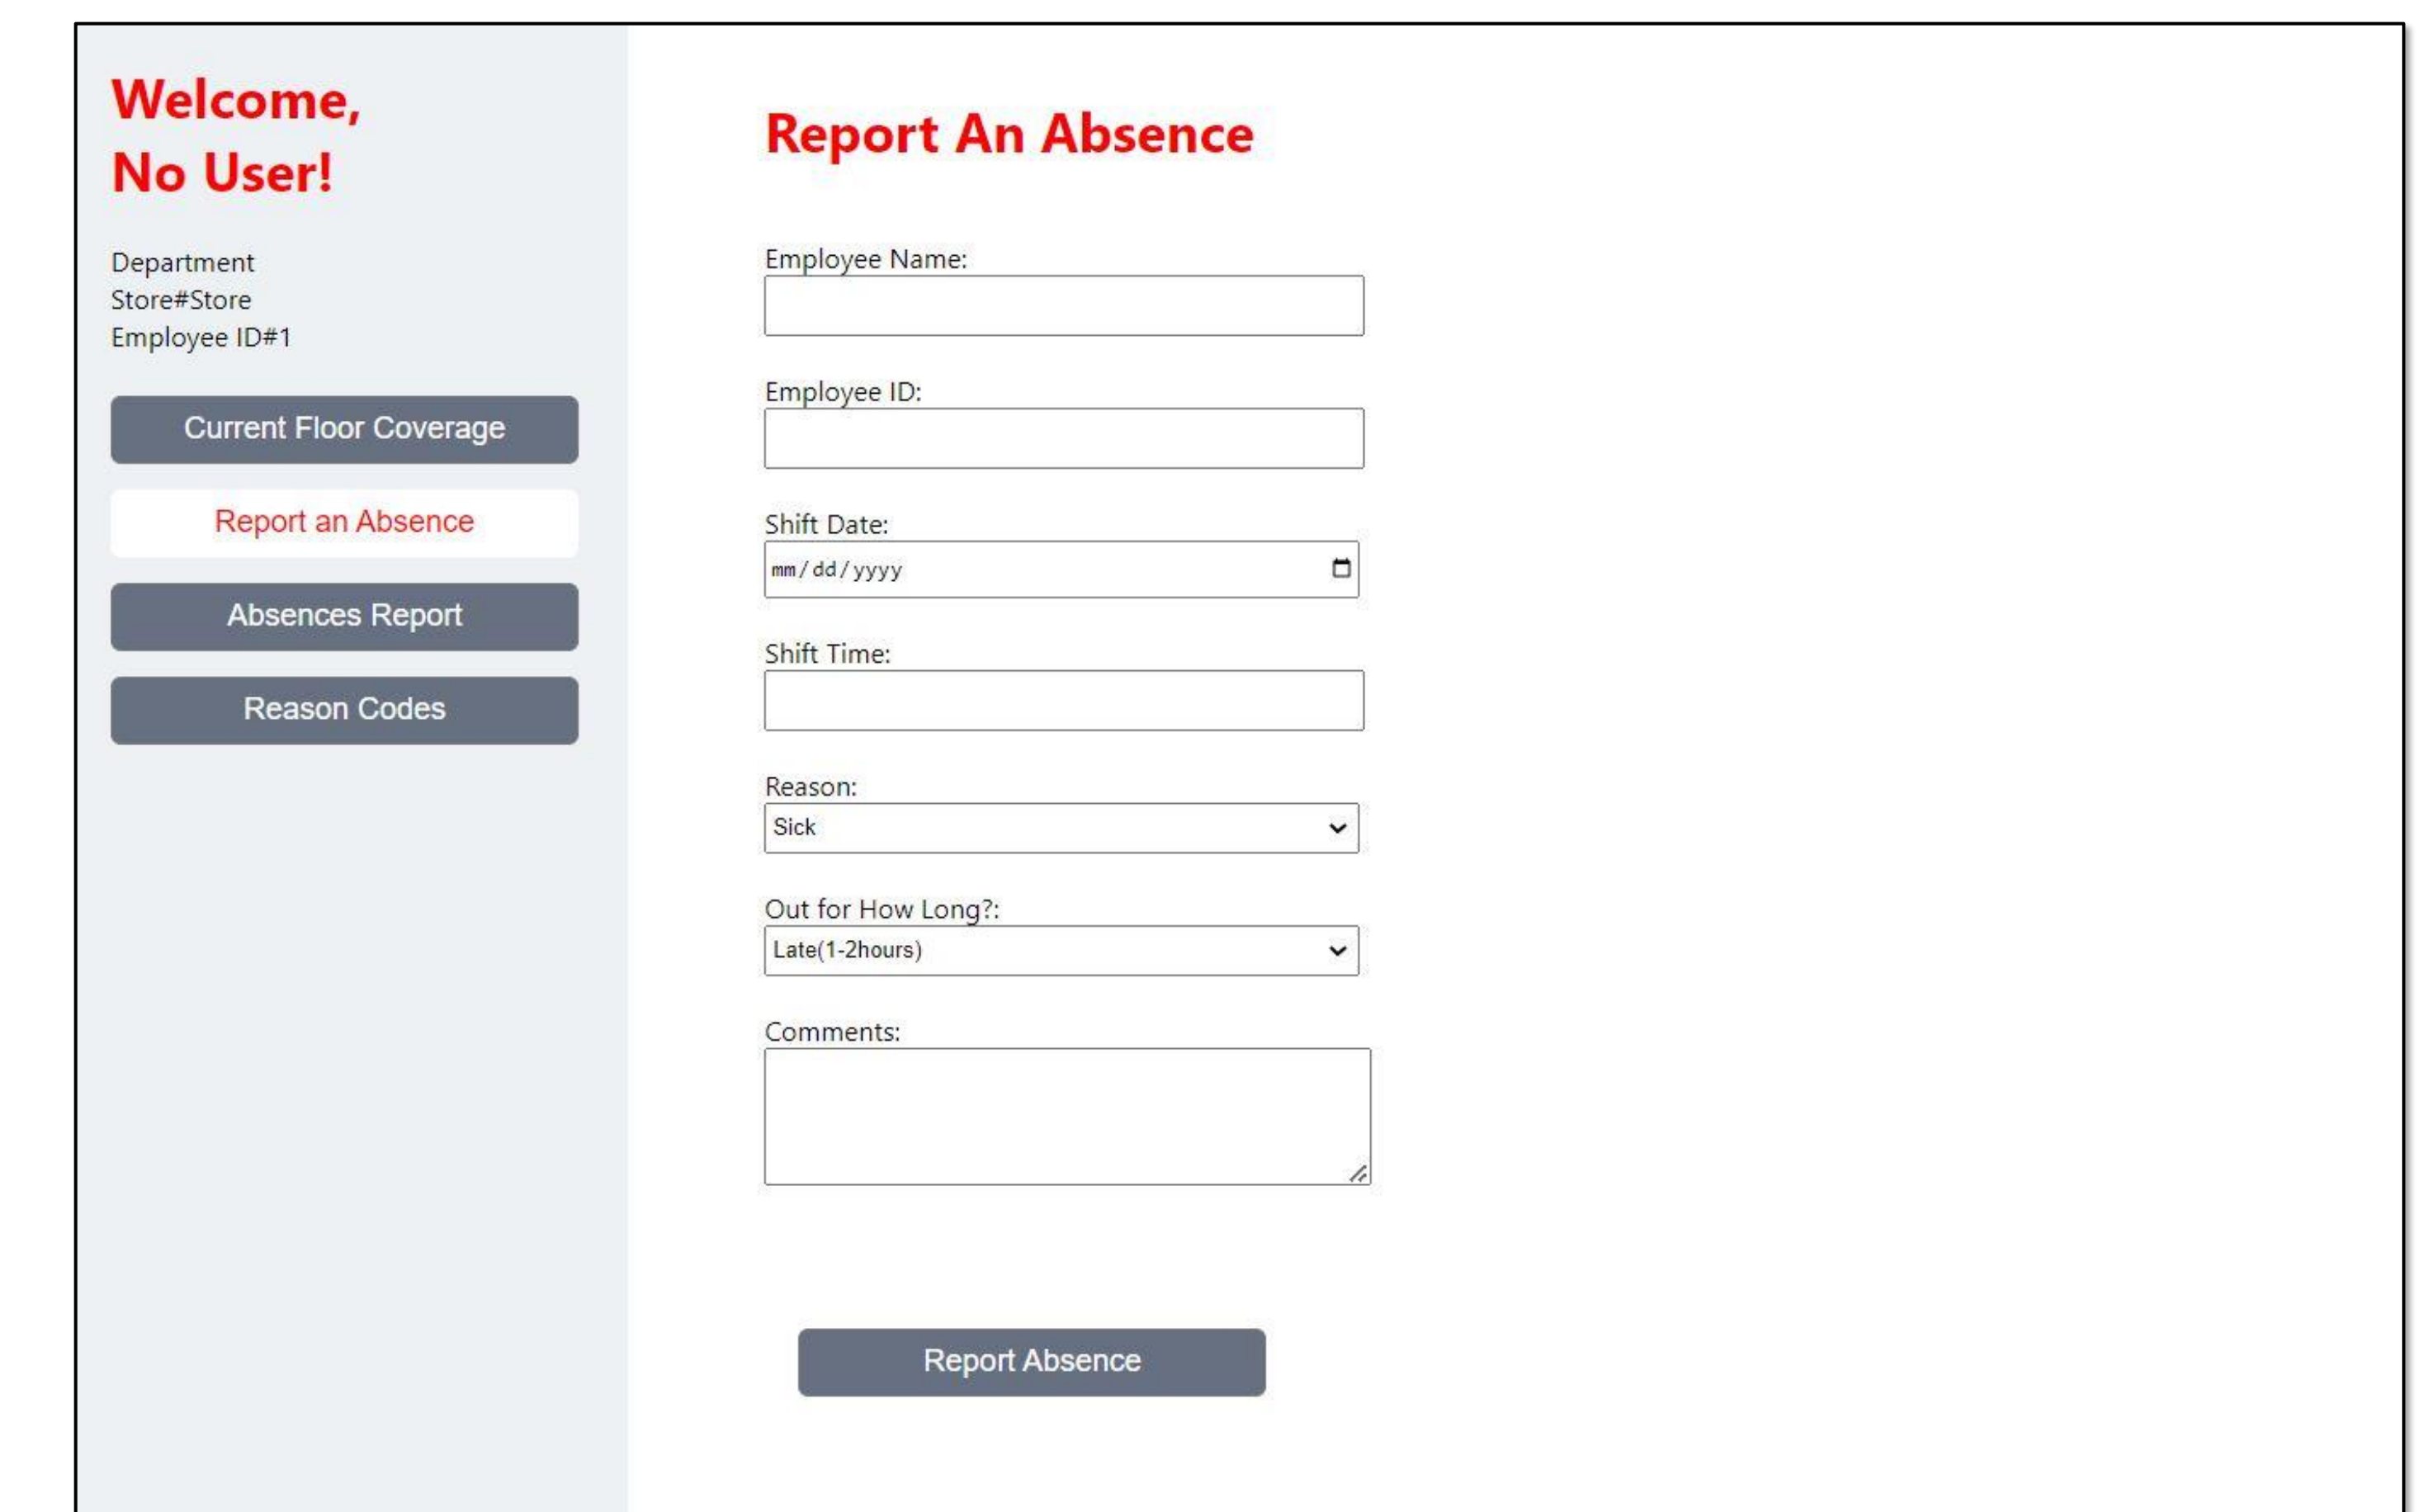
Welcome,
No User!

Department
Store#Store
Employee ID#1

Current Floor Coverage

Report an Absence

Absences Report

Reason Codes

Report An Absence

Employee Name:

Employee ID:

Shift Date:
mm / dd / yyyy

Shift Time:

Reason:
Sick

Out for How Long?:
Late(1-2hours)

Comments:

Report Absence